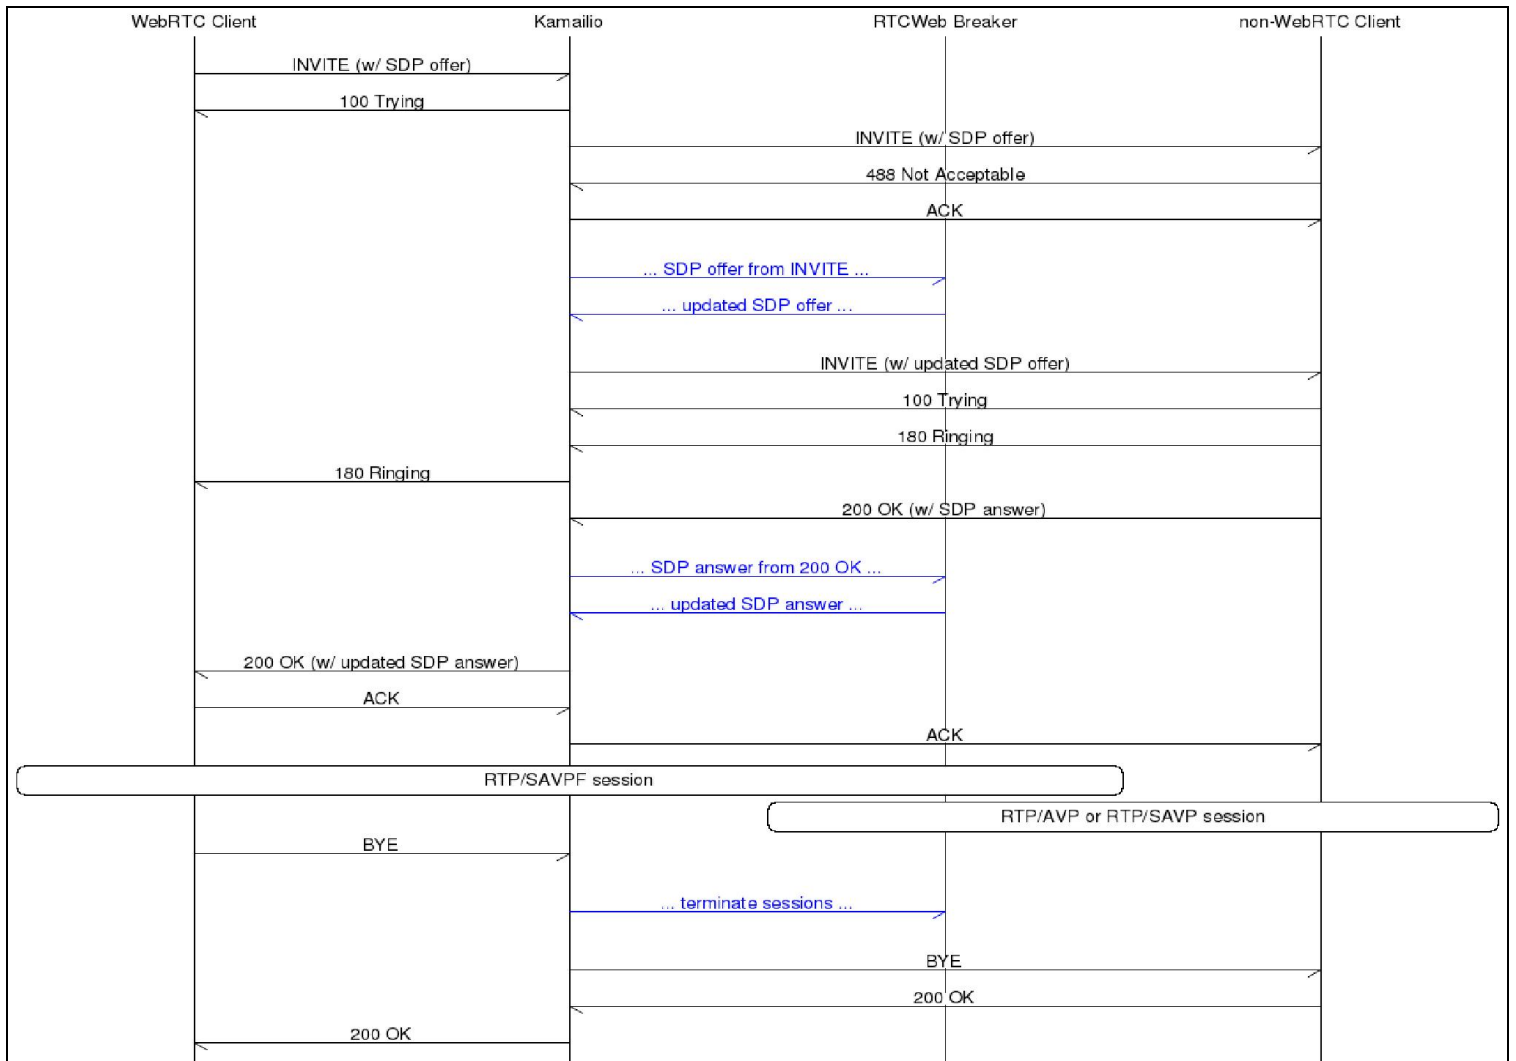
WebRTC Client
Kamailio
RTCWeb Breaker
non-WebRTC Client

INVITE (w/ SDP offer)

100 Trying

INVITE (w/ SDP offer)

488 Not Acceptable

ACK

... SDP offer from INVITE ...

... updated SDP offer ...

INVITE (w/ updated SDP offer)

100 Trying

180 Ringing

180 Ringing

200 OK (w/ SDP answer)

... SDP answer from 200 OK ...

... updated SDP answer ...

200 OK (w/ updated SDP answer)

ACK

ACK

RTP/SAVPF session

RTP/AVP or RTP/SAVP session

BYE

... terminate sessions ...

BYE

200 OK

200 OK